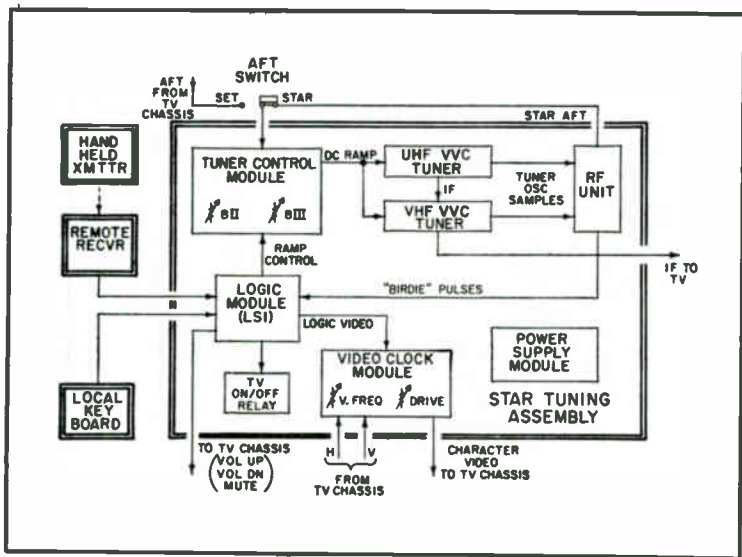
AFT SWITCH

AFT FROM TV CHASSIS

SET

STAR

STAR AFT

HAND HELD XMTTR

TUNER CONTROL MODULE

B II

B III

DC RAMP

UHF VVC TUNER

IF

VHF VVC TUNER

TUNER OSC SAMPLES

RF UNIT

REMOTE RECVR

RAMP CONTROL

IF TO TV

LOGIC MODULE (LSI)

"BIRDIE" PULSES

LOGIC VIDEO

POWER SUPPLY MODULE

TV ON/OFF RELAY

VIDEO CLOCK MODULE

V. FREQ

DRIVE

STAR TUNING ASSEMBLY

LOCAL KEY BOARD

TO TV CHASSIS (VOL UP VOL DN MUTE)

H

V

FROM TV CHASSIS

CHARACTER VIDEO TO TV CHASSIS